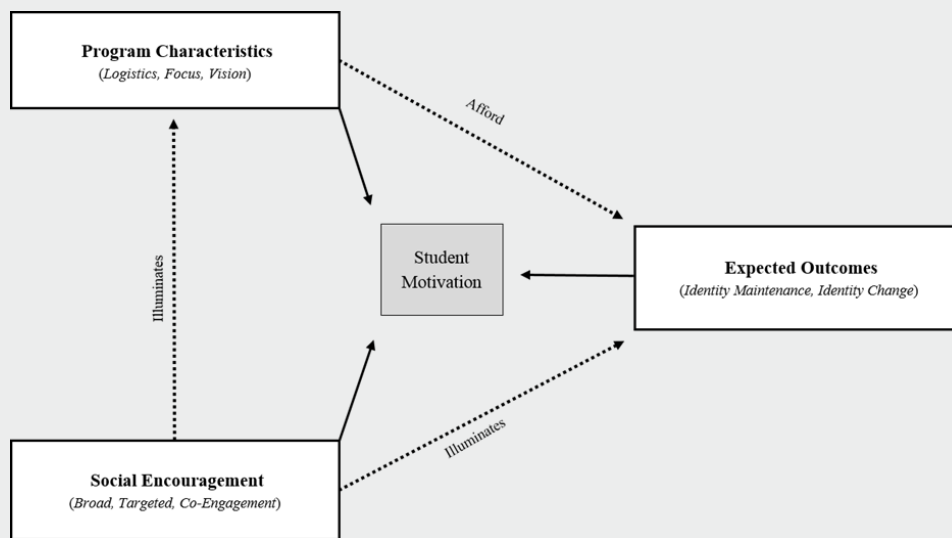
Program Characteristics
(Logistics, Focus, Vision)

Afford

Illuminates

Student Motivation

Expected Outcomes
(Identity Maintenance, Identity Change)

Illuminates

Social Encouragement
(Broad, Targeted, Co-Engagement)